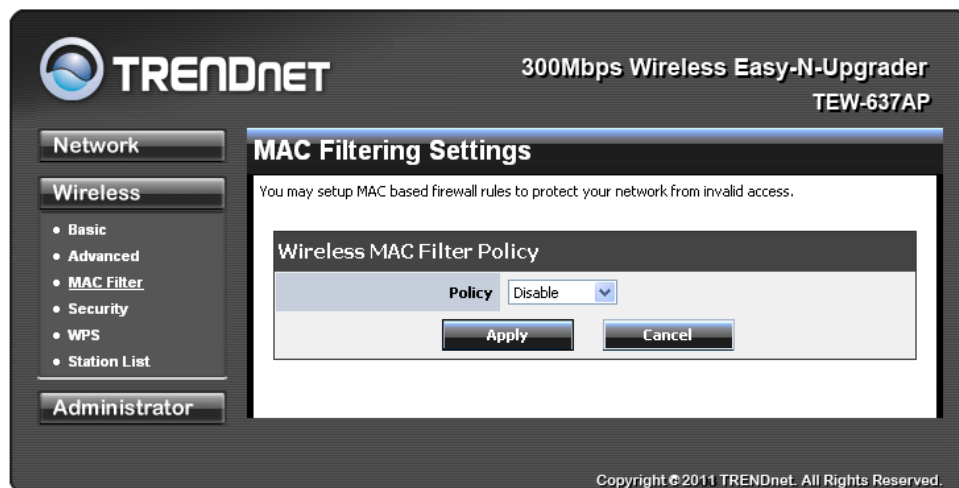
TRENDNET

300Mbps Wireless Easy-N-Upgrader
TEW-637AP

Network

Wireless

• Basic
• Advanced
• MAC Filter
• Security
• WPS
• Station List

Administrator

MAC Filtering Settings

You may setup MAC based firewall rules to protect your network from invalid access.

Wireless MAC Filter Policy

Policy Disable

Apply Cancel

Copyright © 2011 TRENDnet. All Rights Reserved.